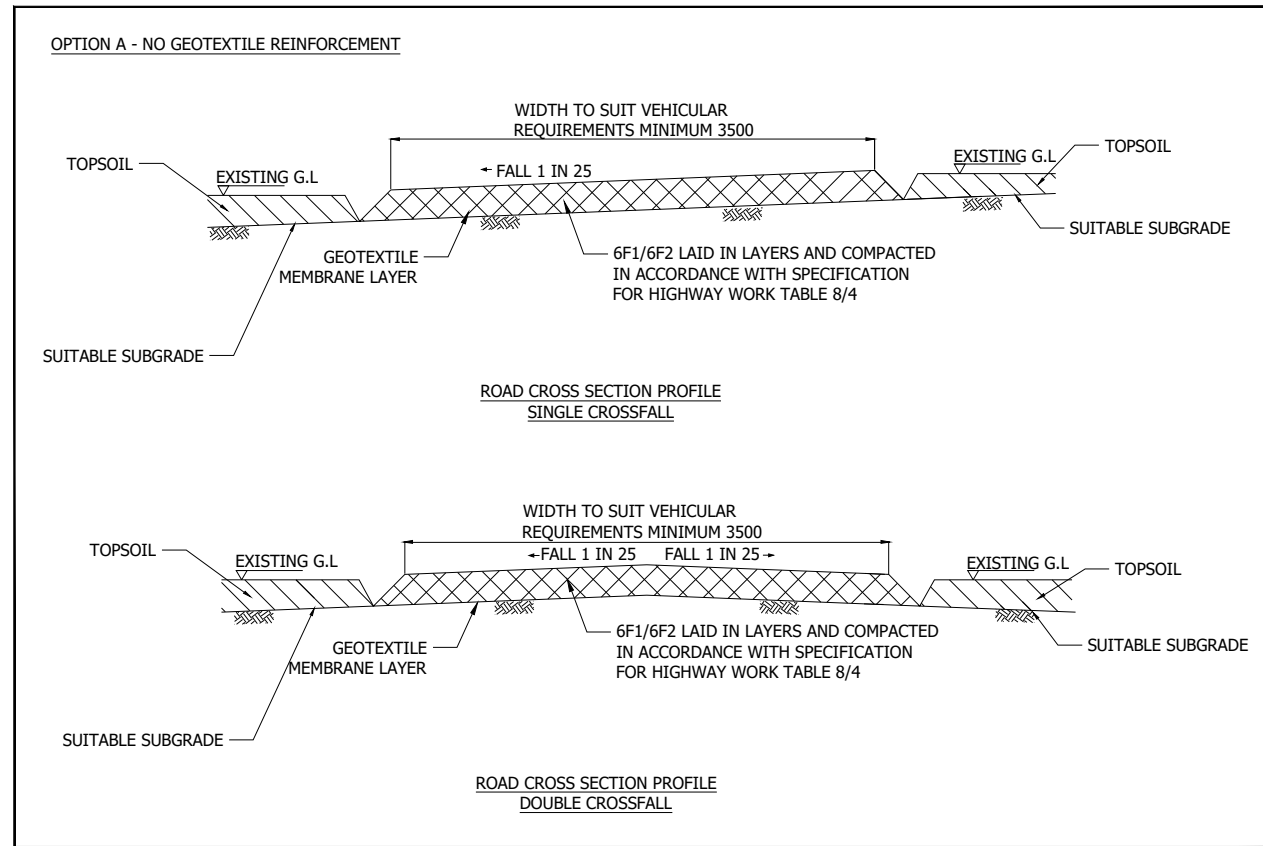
OPTION A - NO GEOTEXTILE REINFORCEMENT

WIDTH TO SUIT VEHICULAR REQUIREMENTS MINIMUM 3500

TOPSOIL

EXISTING G.L

← FALL 1 IN 25

EXISTING G.L

TOPSOIL

SUITABLE SUBGRADE

GEOTEXTILE MEMBRANE LAYER

6F1/6F2 LAID IN LAYERS AND COMPACTED IN ACCORDANCE WITH SPECIFICATION FOR HIGHWAY WORK TABLE 8/4

SUITABLE SUBGRADE

ROAD CROSS SECTION PROFILE
SINGLE CROSSFALL

WIDTH TO SUIT VEHICULAR REQUIREMENTS MINIMUM 3500

TOPSOIL

EXISTING G.L

← FALL 1 IN 25 FALL 1 IN 25 →

EXISTING G.L

TOPSOIL

GEOTEXTILE MEMBRANE LAYER

6F1/6F2 LAID IN LAYERS AND COMPACTED IN ACCORDANCE WITH SPECIFICATION FOR HIGHWAY WORK TABLE 8/4

SUITABLE SUBGRADE

SUITABLE SUBGRADE

ROAD CROSS SECTION PROFILE
DOUBLE CROSSFALL